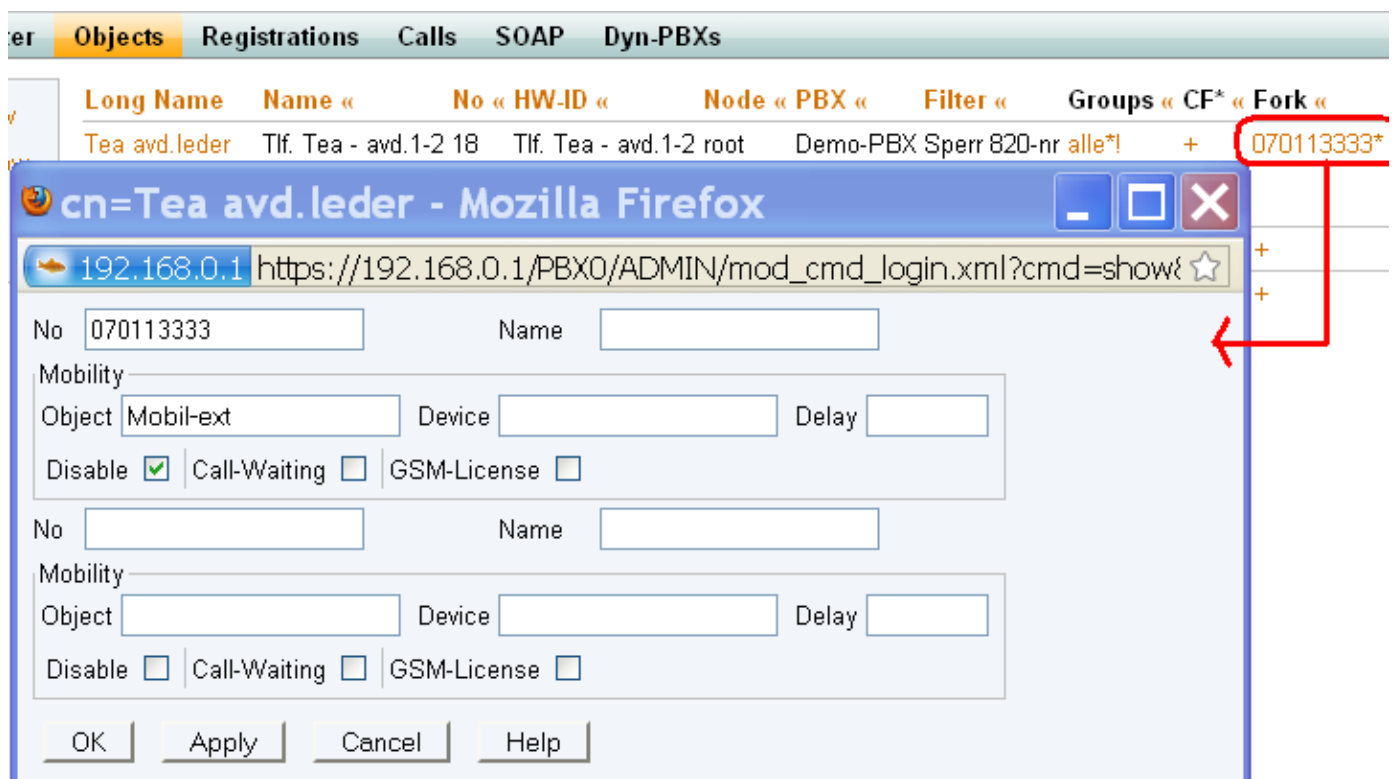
ter Objects Registrations Calls SOAP Dyn-PBXs

| Long Name | Name « | No « | HW-ID « | Node « | PBX « | Filter « | Groups « | CF* « | Fork « |
|---|---|---|---|---|---|---|---|---|---|
| Tea avd.leder | Tlf. Tea - avd.1-2 | 18 | Tlf. Tea - avd.1-2 | root | Demo-PBX | Sperr 820-nr | alle*! | + | 070113333* |

cn=Tea avd.leder - Mozilla Firefox

192.168.0.1 https://192.168.0.1/PBX0/ADMIN/mod_cmd_login.xml?cmd=show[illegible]

+
+

No 070113333 Name

Mobility
Object Mobil-ext Device Delay
Disable Call-Waiting GSM-License

No Name

Mobility
Object Device Delay
Disable Call-Waiting GSM-License

OK Apply Cancel Help